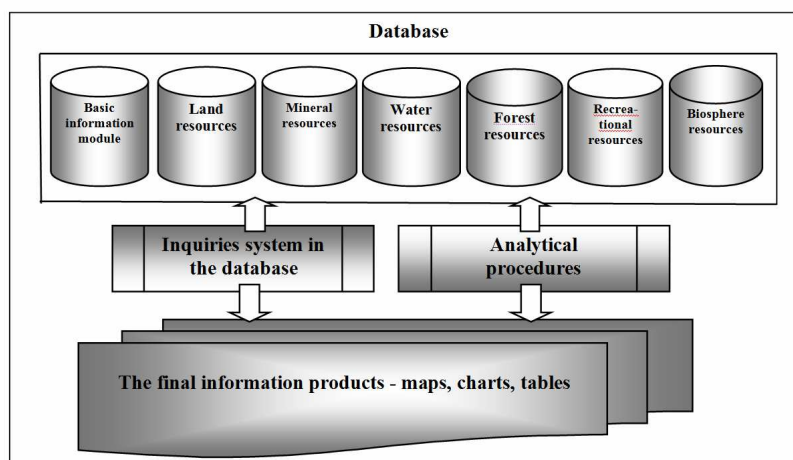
Database

Basic information module

Land resources

Mineral resources

Water resources

Forest resources

Recrea-tional resources

Biosphere resources

Inquiries system in the database

Analytical procedures

The final information products - maps, charts, tables